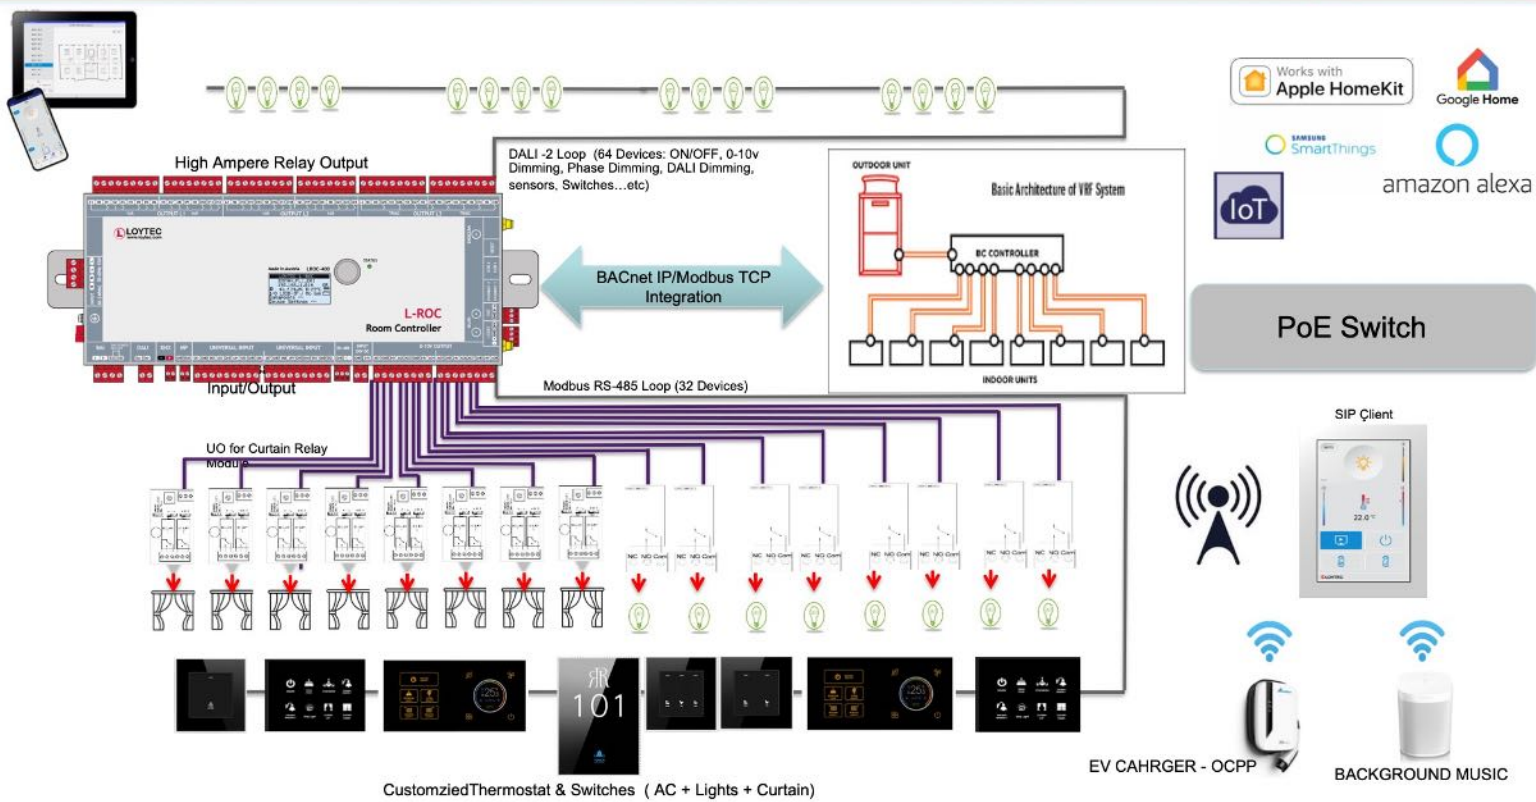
High Ampere Relay Output

DALI -2 Loop (64 Devices: ON/OFF, 0-10v Dimming, Phase Dimming, DALI Dimming, sensors, Switches…etc)

LOYTEC

L-ROC
Room Controller

BACnet IP/Modbus TCP Integration

OUTDOOR UNIT

Basic Architecture of VRF System

BC CONTROLLER

INDOOR UNITS

Works with Apple HomeKit

Google Home

SmartThings

IoT

amazon alexa

PoE Switch

Input/Output

Modbus RS-485 Loop (32 Devices)

UO for Curtain Relay Module

SIP Çlient

22.0

101

CustomziedThermostat & Switches ( AC + Lights + Curtain)

EV CAHRGER - OCPP

BACKGROUND MUSIC